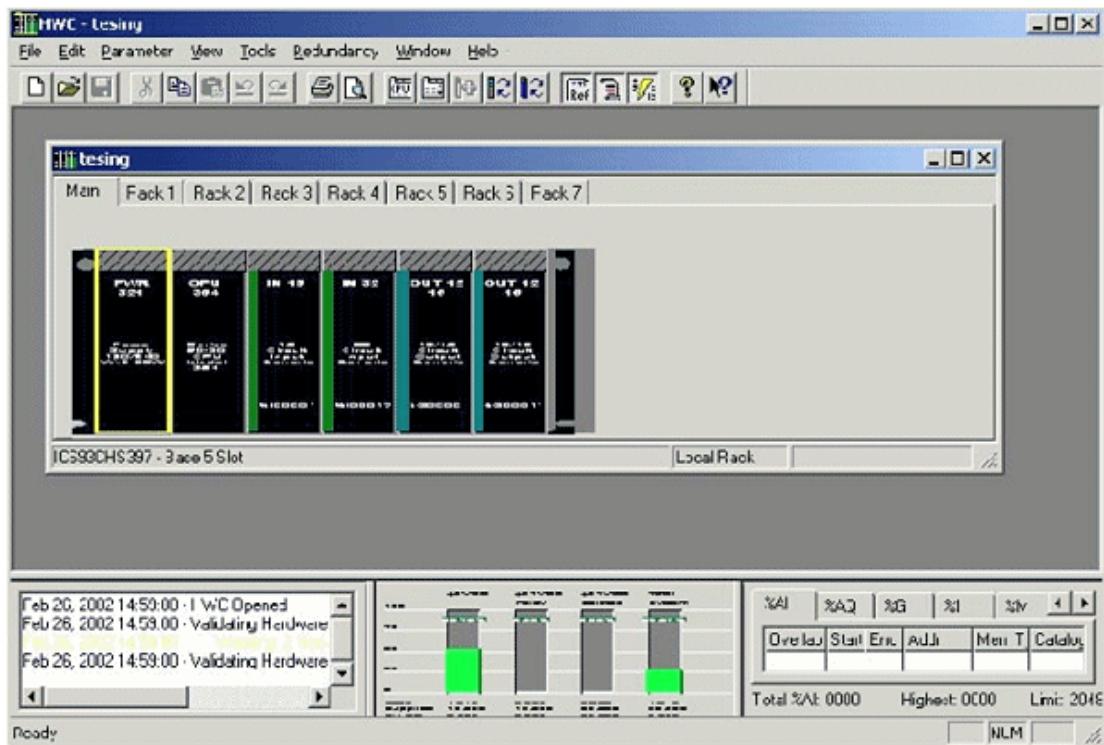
HWC - tesing

File Edit Parameter View Tools Redundancy Window Help

tesing

Main | Rack 1 | Rack 2 | Rack 3 | Rack 4 | Rack 5 | Rack 6 | Rack 7

PWR 321

CPU 364

IN 16

IN 32

OUT 12 16

OUT 12 16

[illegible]

IC693CHS397 - Base 5 Slot

Local Rack

Feb 26, 2002 14:59:00 - HWC Opened
Feb 26, 2002 14:59:00 - Validating Hardware
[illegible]
Feb 26, 2002 14:59:00 - Validating Hardware

%AI | %AQ | %G | %I | %M

Overlap | Start | End | Addr | Mem T | Catalog

Total %AI: 0000 Highest: 0000 Limit: 2048

Ready

NLM